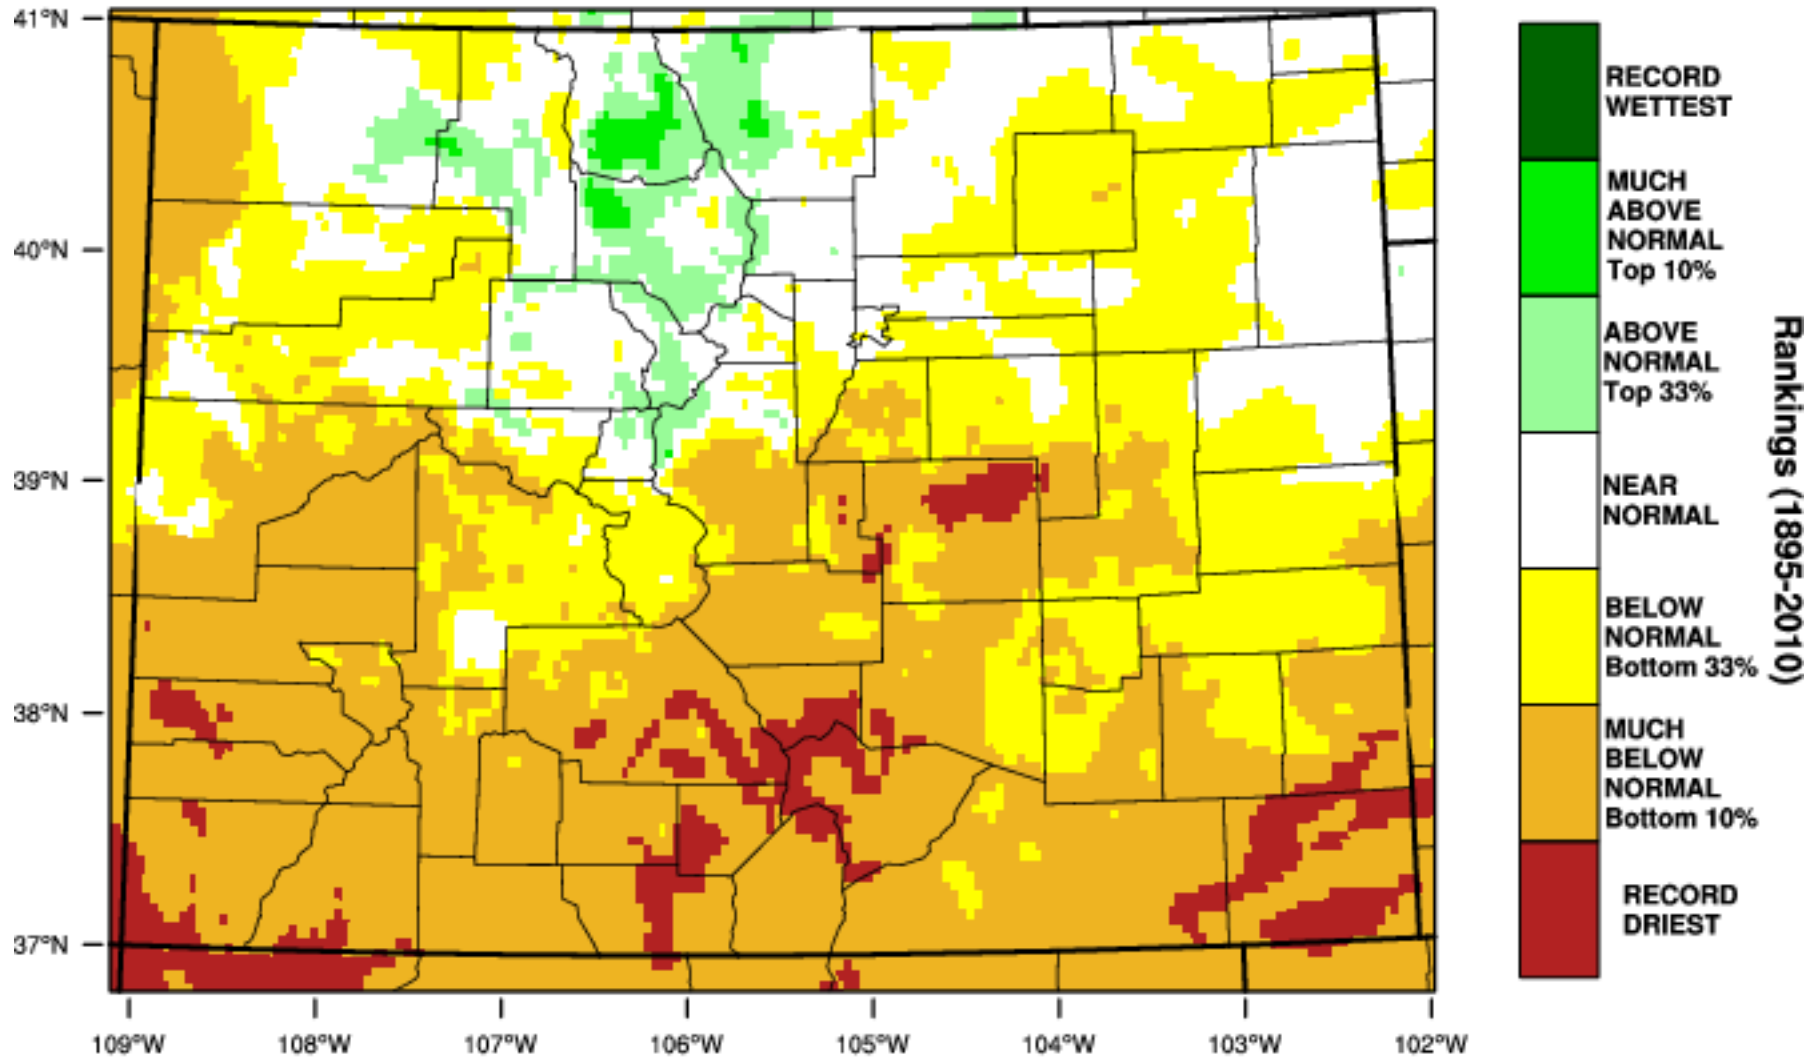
41°N
40°N
39°N
38°N
37°N
109°W 108°W 107°W 106°W 105°W 104°W 103°W 102°W

RECORD WETTEST
MUCH ABOVE NORMAL Top 10%
ABOVE NORMAL Top 33%
NEAR NORMAL
BELOW NORMAL Bottom 33%
MUCH BELOW NORMAL Bottom 10%
RECORD DRIEST

Rankings (1895-2010)